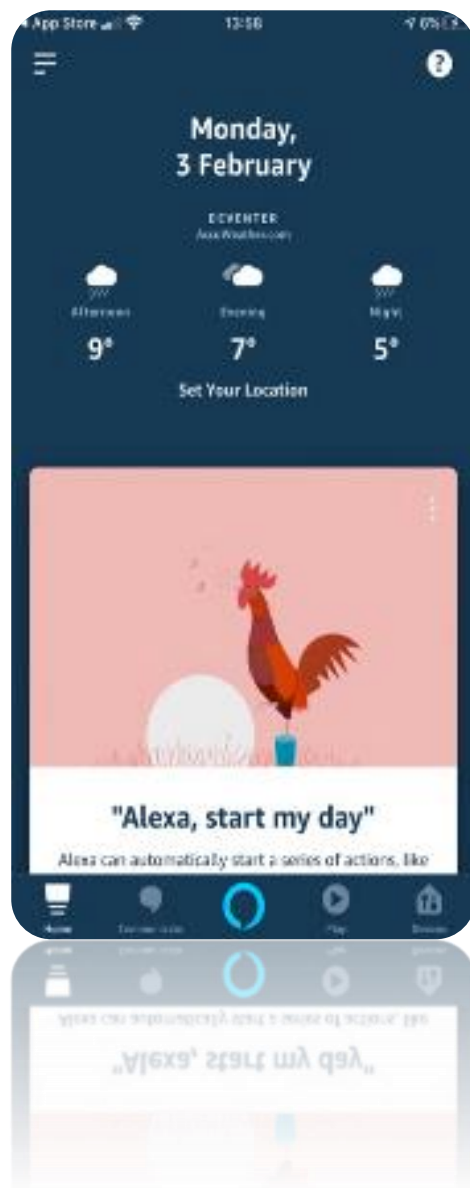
App Store 13:58 7 6%

Monday, 3 February

DEVENTER
AccuWeather.com

Afternoon
9°

Evening
7°

Night
5°

Set Your Location

"Alexa, start my day"

Alexa can automatically start a series of actions, like

Home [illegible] Play Devices